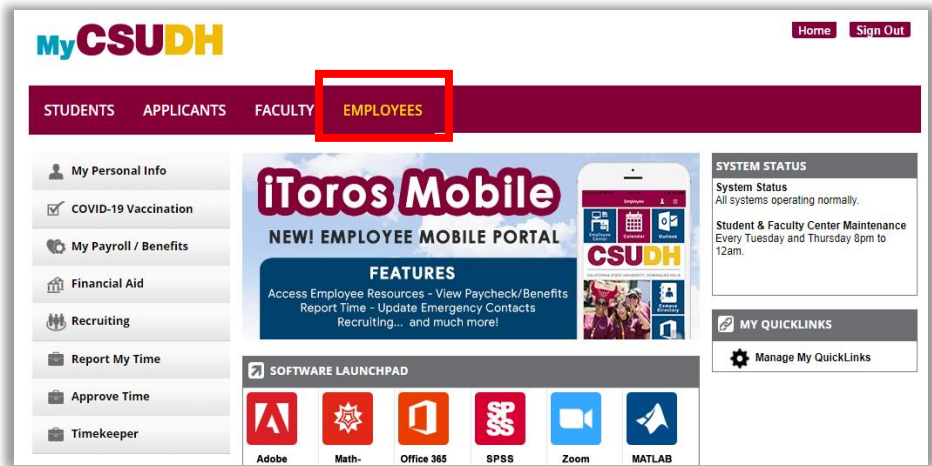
MyCSUDH

Home Sign Out

STUDENTS APPLICANTS FACULTY EMPLOYEES

My Personal Info
COVID-19 Vaccination
My Payroll / Benefits
Financial Aid
Recruiting
Report My Time
Approve Time
Timekeeper

iToros Mobile
NEW! EMPLOYEE MOBILE PORTAL
FEATURES
Access Employee Resources - View Paycheck/Benefits
Report Time - Update Emergency Contacts
Recruiting... and much more!

Employee
Employee Center
Calendar
Outlook
CSUDH
CALIFORNIA STATE UNIVERSITY DOMINGUEZ HILLS
Campus Directory

SOFTWARE LAUNCHPAD
Adobe
Math-
Office 365
SPSS
Zoom
MATLAB

SYSTEM STATUS
System Status
All systems operating normally.

Student & Faculty Center Maintenance
Every Tuesday and Thursday 8pm to 12am.

MY QUICKLINKS
Manage My QuickLinks